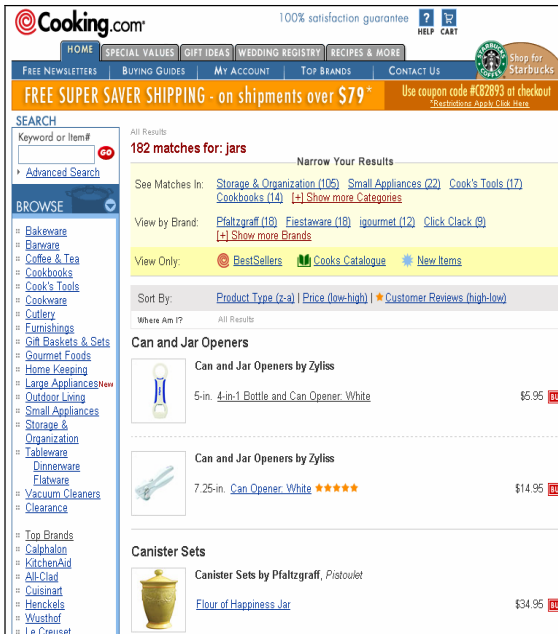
Cooking.com

100% satisfaction guarantee

HELP CART

HOME SPECIAL VALUES GIFT IDEAS WEDDING REGISTRY RECIPES & MORE

STARBUCKS COFFEE Shop for Starbucks

FREE NEWSLETTERS BUYING GUIDES MY ACCOUNT TOP BRANDS CONTACT US

FREE SUPER SAVER SHIPPING - on shipments over $79*

Use coupon code #C82893 at checkout
*Restrictions Apply Click Here

SEARCH
Keyword or Item#
GO
Advanced Search

BROWSE

Bakeware
Barware
Coffee & Tea
Cookbooks
Cook's Tools
Cookware
Cutlery
Furnishings
Gift Baskets & Sets
Gourmet Foods
Home Keeping
Large Appliances New
Outdoor Living
Small Appliances
Storage & Organization
Tableware
Dinnerware
Flatware
Vacuum Cleaners
Clearance

Top Brands
Calphalon
KitchenAid
All-Clad
Cuisinart
Henckels
Wusthof
Le Creuset

All Results

182 matches for: jars

Narrow Your Results

See Matches In: Storage & Organization (105) Small Appliances (22) Cook's Tools (17) Cookbooks (14) [+] Show more Categories

View by Brand: Pfaltzgraff (18) Fiestaware (18) igourmet (12) Click Clack (9) [+] Show more Brands

View Only: BestSellers Cooks Catalogue New Items

Sort By: Product Type (z-a) | Price (low-high) | Customer Reviews (high-low)

Where Am I? All Results

Can and Jar Openers

Can and Jar Openers by Zyliss
5-in. 4-in-1 Bottle and Can Opener: White $5.95 BU

Can and Jar Openers by Zyliss
7.25-in. Can Opener: White $14.95 BU

Canister Sets

Canister Sets by Pfaltzgraff, Pistoulet
Flour of Happiness Jar $34.95 BU